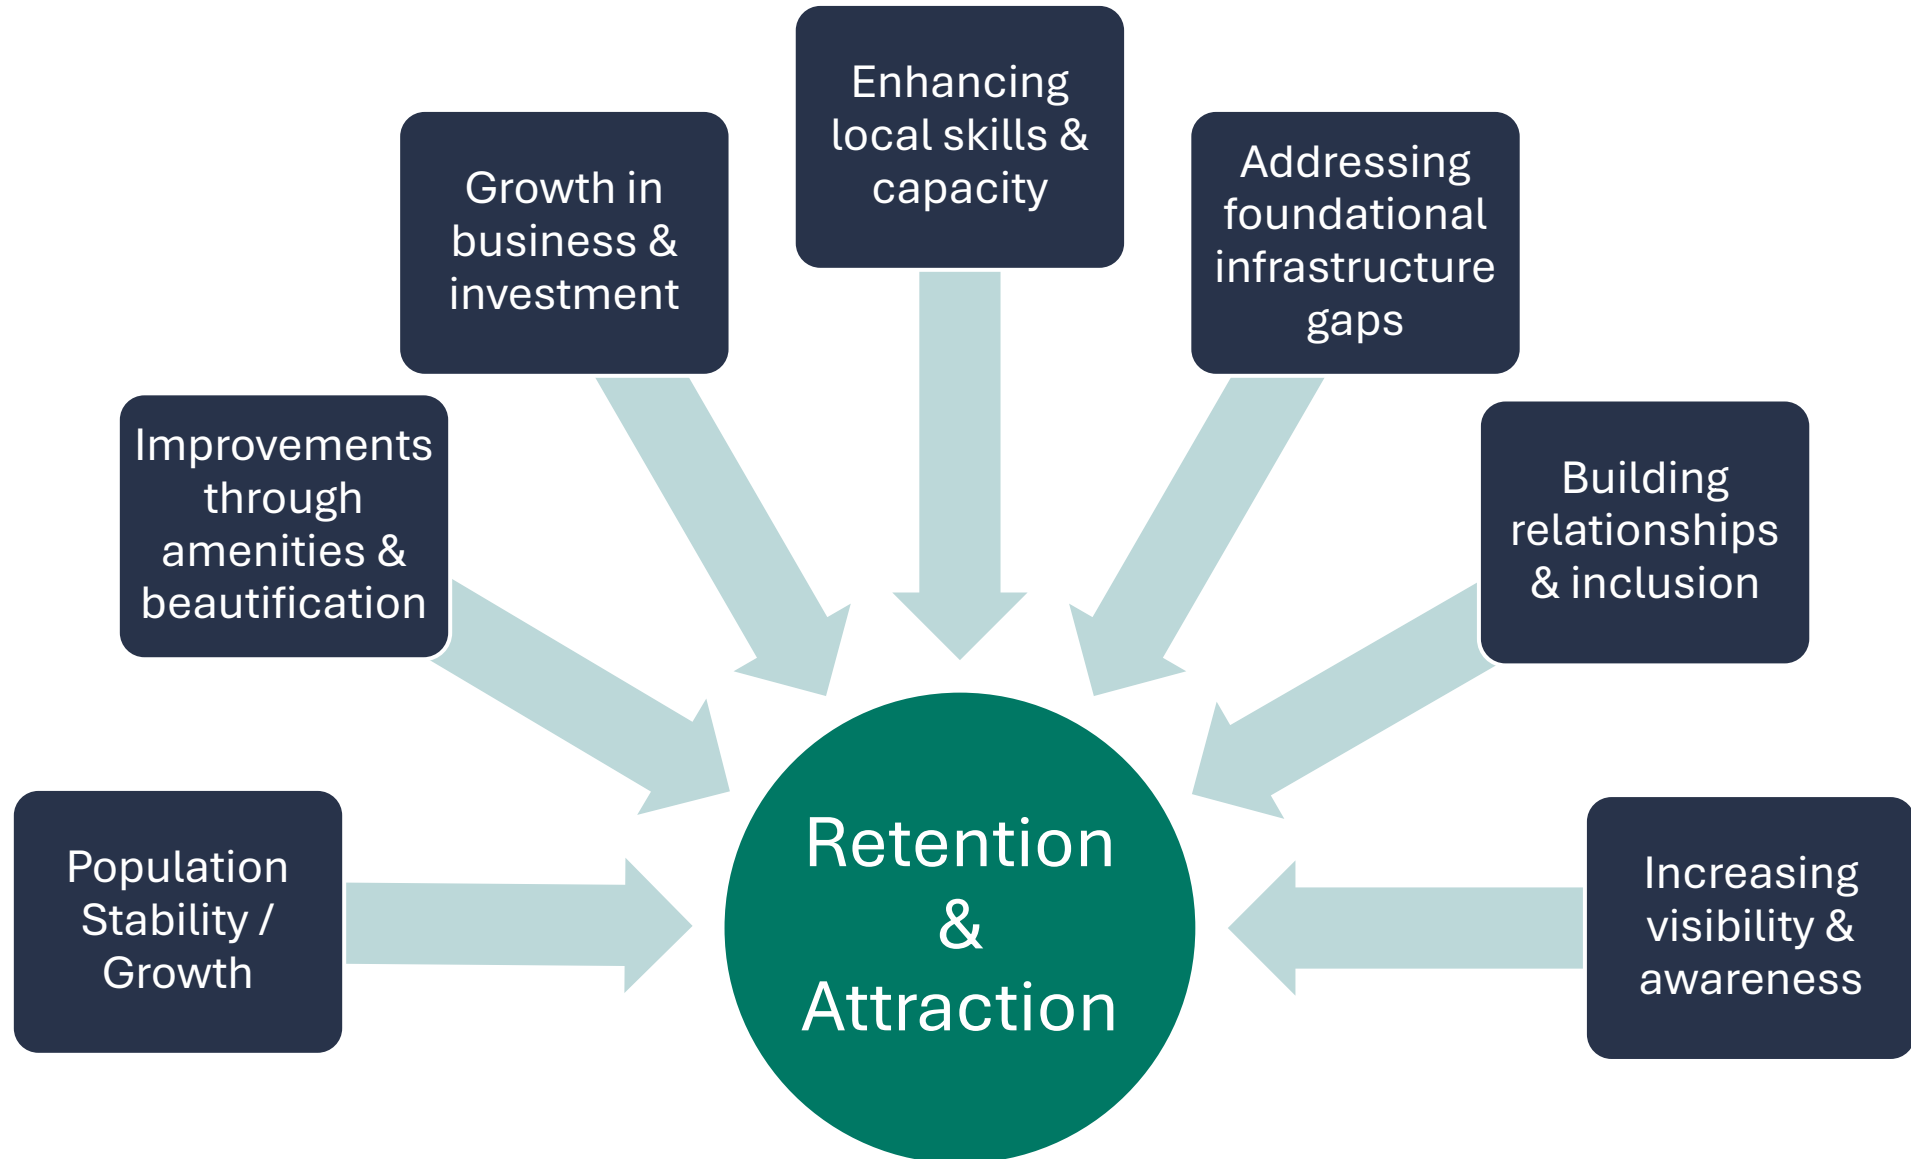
Population Stability / Growth

Improvements through amenities & beautification

Growth in business & investment

Enhancing local skills & capacity

Addressing foundational infrastructure gaps

Building relationships & inclusion

Increasing visibility & awareness

Retention & Attraction